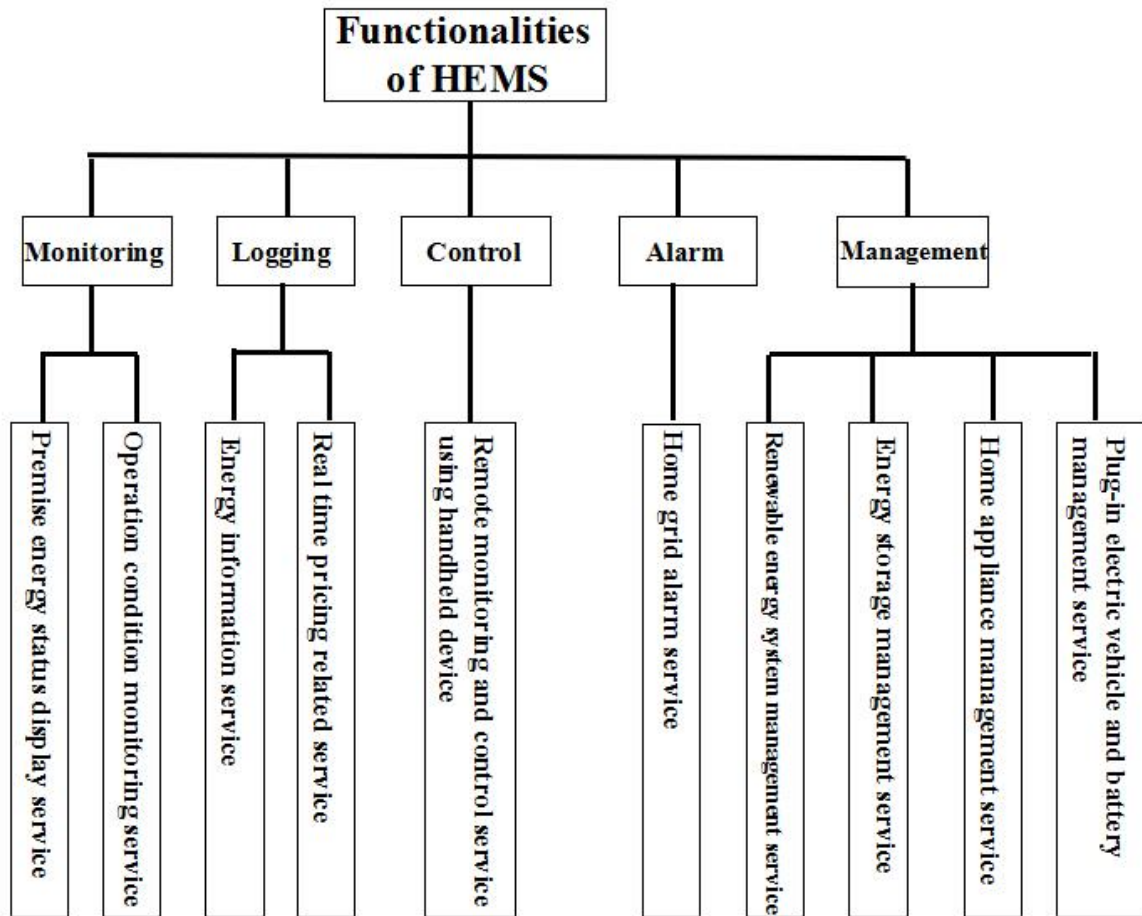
Functionalities of HEMS

Monitoring

Logging

Control

Alarm

Management

Premise energy status display service

Operation condition monitoring service

Energy information service

Real time pricing related service

Remote monitoring and control service using handheld device

Home grid alarm service

Renewable energy system management service

Energy storage management service

Home appliance management service

Plug-in electric vehicle and battery management service